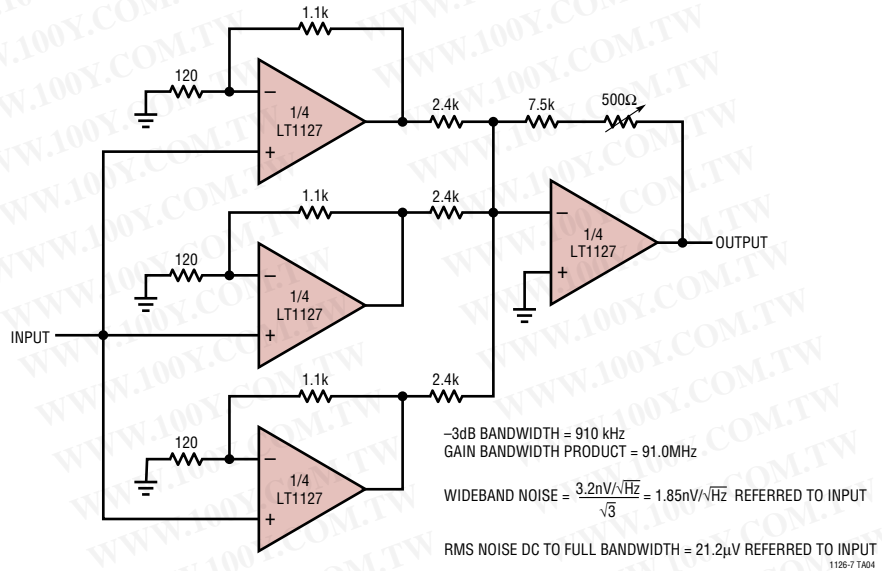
1.1k

120

–

1/4
LT1127

+

2.4k

7.5k

500Ω

1.1k

2.4k

–

1/4
LT1127

+

OUTPUT

120

–

1/4
LT1127

+

INPUT

1.1k

2.4k

120

–

1/4
LT1127

+

–3dB BANDWIDTH = 910 kHz
GAIN BANDWIDTH PRODUCT = 91.0MHz

WIDEBAND NOISE = $\frac{3.2nV/\sqrt{Hz}}{\sqrt{3}}$ = 1.85nV/$\sqrt{Hz}$ REFERRED TO INPUT

RMS NOISE DC TO FULL BANDWIDTH = 21.2μV REFERRED TO INPUT

1126-7 TA04

WWW.100Y.COM.TW